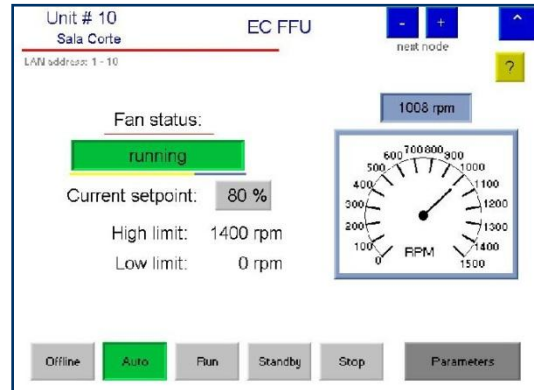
Unit # 10
Sala Corte

EC FFU

-
+
next node

^

LAN address: 1 - 10

?

1008 rpm

Fan status:

running

Current setpoint: 80 %

High limit: 1400 rpm

Low limit: 0 rpm

0
100
200
300
400
500
600
700
800
900
1000
1100
1200
1300
1400
1500
RPM

Offline
Auto
Run
Standby
Stop
Parameters